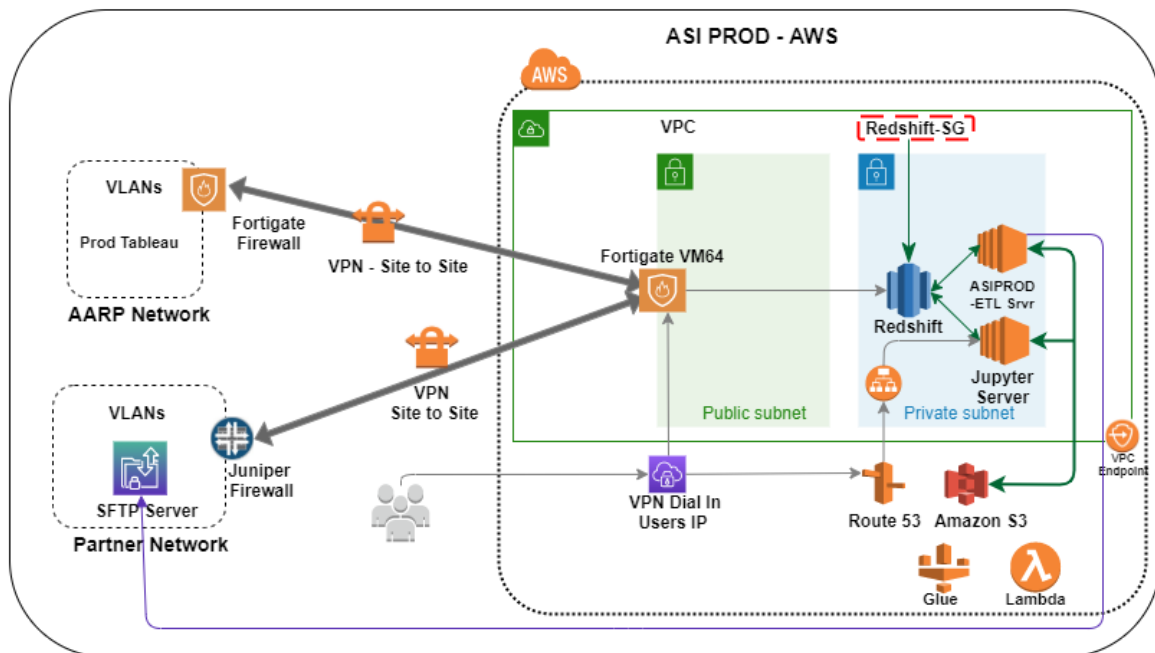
ASI PROD - AWS

AWS

VPC

Redshift-SG

VLANs

Prod Tableau

AARP Network

Fortigate Firewall

VPN - Site to Site

Fortigate VM64

Redshift

ASIPROD -ETL Srvr

Jupyter Server

Public subnet

Private subnet

VPN Site to Site

VLANs

SFTP Server

Partner Network

Juniper Firewall

VPN Dial In Users IP

Route 53

Amazon S3

VPC Endpoint

Glue

Lambda